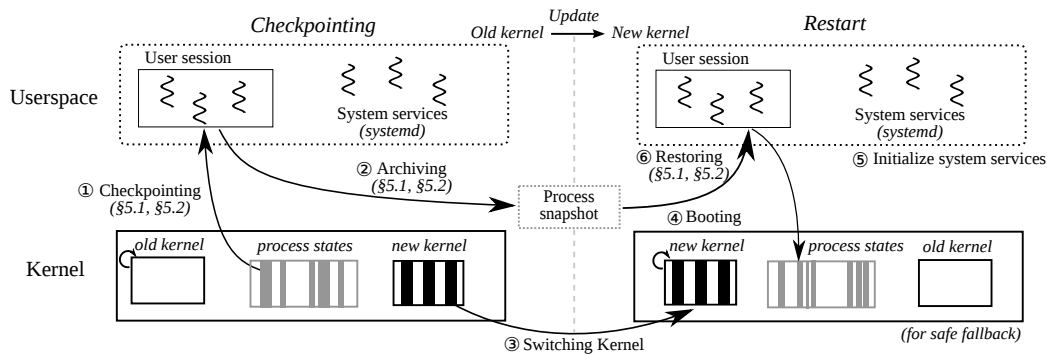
Checkpointing

Old kernel Update New kernel

Restart

Userspace

User session

System services
(systemd)

User session

System services
(systemd)

① Checkpointing
(§5.1, §5.2)

② Archiving
(§5.1, §5.2)

Process snapshot

⑥ Restoring
(§5.1, §5.2)

⑤ Initialize system services

④ Booting

Kernel

old kernel

process states

new kernel

new kernel

process states

old kernel

(for safe fallback)

③ Switching Kernel